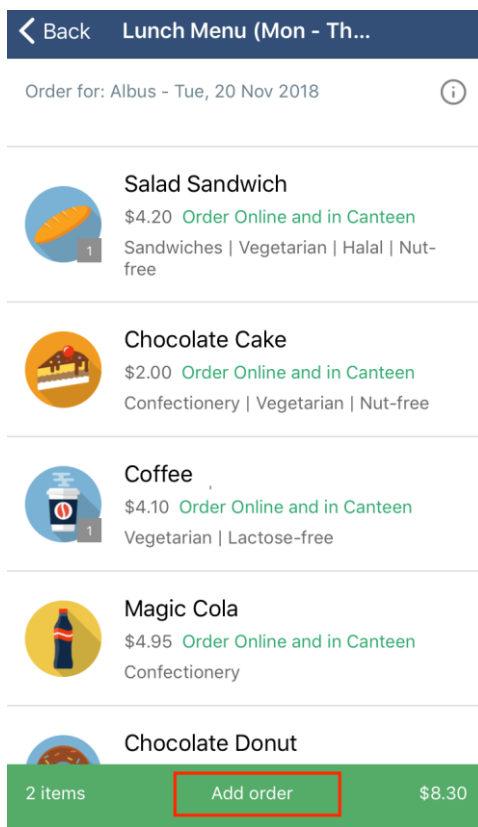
Back Lunch Menu (Mon - Th...

Order for: Albus - Tue, 20 Nov 2018

Salad Sandwich
$4.20 Order Online and in Canteen
Sandwiches | Vegetarian | Halal | Nut-free
1

Chocolate Cake
$2.00 Order Online and in Canteen
Confectionery | Vegetarian | Nut-free

Coffee
$4.10 Order Online and in Canteen
Vegetarian | Lactose-free
1

Magic Cola
$4.95 Order Online and in Canteen
Confectionery

Chocolate Donut

2 items Add order $8.30